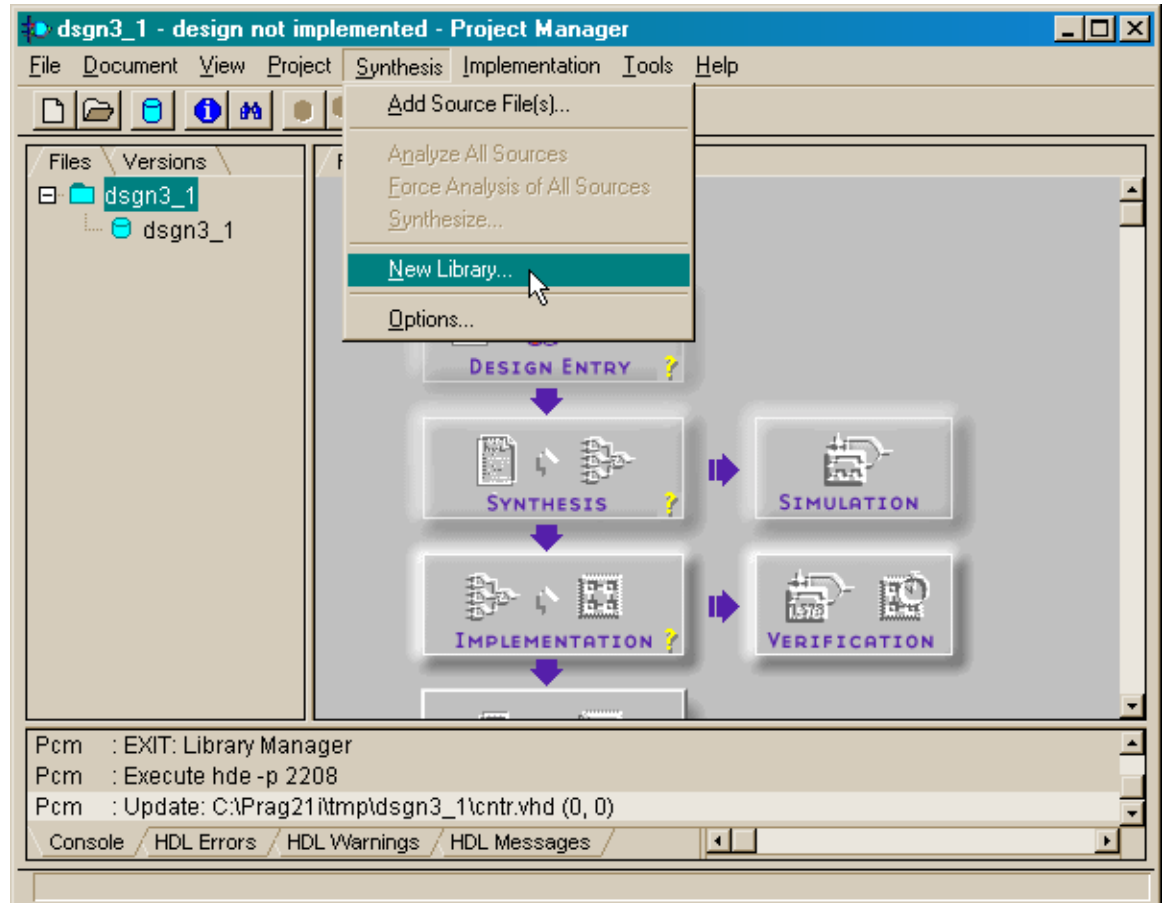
dsgn3_1 - design not implemented - Project Manager

File Document View Project Synthesis Implementation Tools Help

Add Source File(s)...
Analyze All Sources
Force Analysis of All Sources
Synthesize...
New Library...
Options...

Files Versions
dsgn3_1
dsgn3_1

F

DESIGN ENTRY ?
SYNTHESIS ?
SIMULATION
IMPLEMENTATION ?
VERIFICATION

Pcm : EXIT: Library Manager
Pcm : Execute hde -p 2208
Pcm : Update: C:\Prag21i\tmp\dsgn3_1\cntr.vhd (0, 0)

Console HDL Errors HDL Warnings HDL Messages